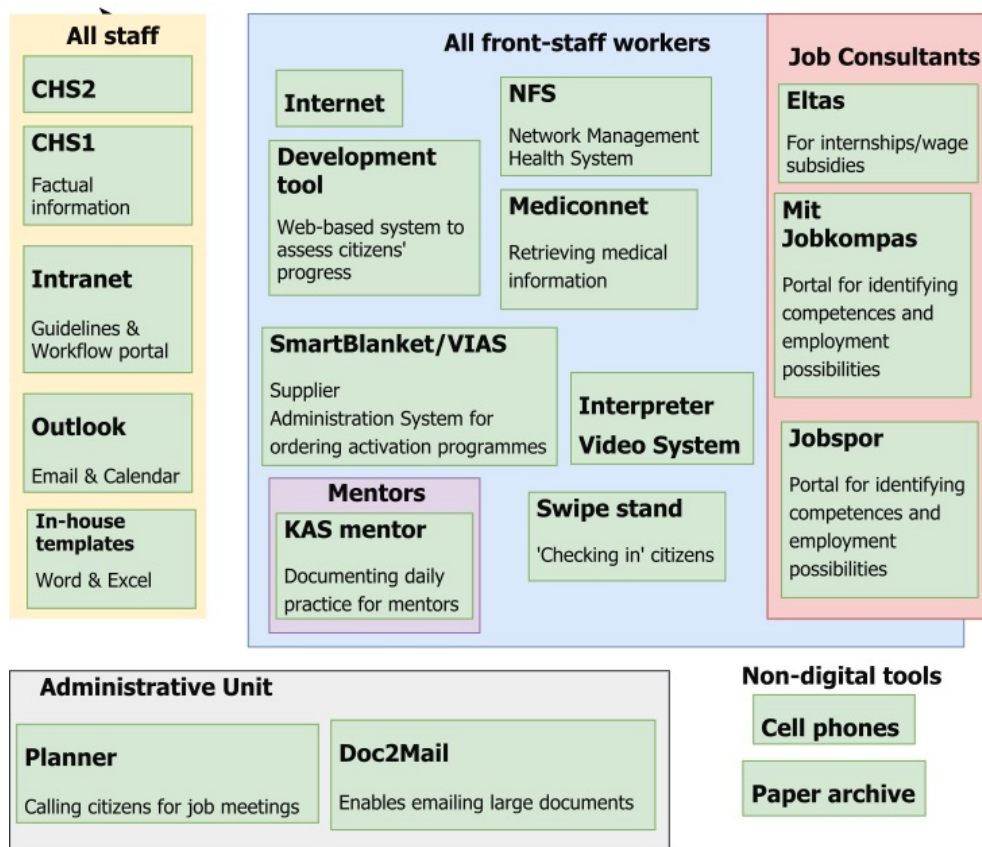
All staff

CHS2

CHS1
Factual information

Intranet
Guidelines & Workflow portal

Outlook
Email & Calendar

In-house templates
Word & Excel

All front-staff workers

Internet

NFS
Network Management Health System

Development tool
Web-based system to assess citizens' progress

Mediconnet
Retrieving medical information

SmartBlanket/VIAS
Supplier Administration System for ordering activation programmes

Interpreter Video System

Mentors

KAS mentor
Documenting daily practice for mentors

Swipe stand
'Checking in' citizens

Job Consultants

Eltas
For internships/wage subsidies

Mit Jobkompas
Portal for identifying competences and employment possibilities

Jobspor
Portal for identifying competences and employment possibilities

Administrative Unit

Planner
Calling citizens for job meetings

Doc2Mail
Enables emailing large documents

Non-digital tools

Cell phones

Paper archive